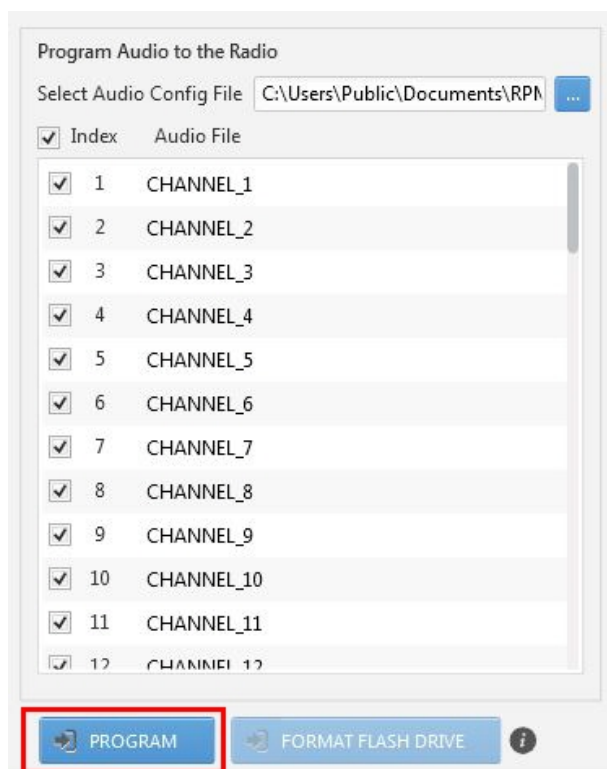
Program Audio to the Radio

Select Audio Config File C:\Users\Public\Documents\RPN ...

Index Audio File

| Index | Audio File |
|---|---|
| 1 | CHANNEL_1 |
| 2 | CHANNEL_2 |
| 3 | CHANNEL_3 |
| 4 | CHANNEL_4 |
| 5 | CHANNEL_5 |
| 6 | CHANNEL_6 |
| 7 | CHANNEL_7 |
| 8 | CHANNEL_8 |
| 9 | CHANNEL_9 |
| 10 | CHANNEL_10 |
| 11 | CHANNEL_11 |
| 12 | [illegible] |

PROGRAM FORMAT FLASH DRIVE